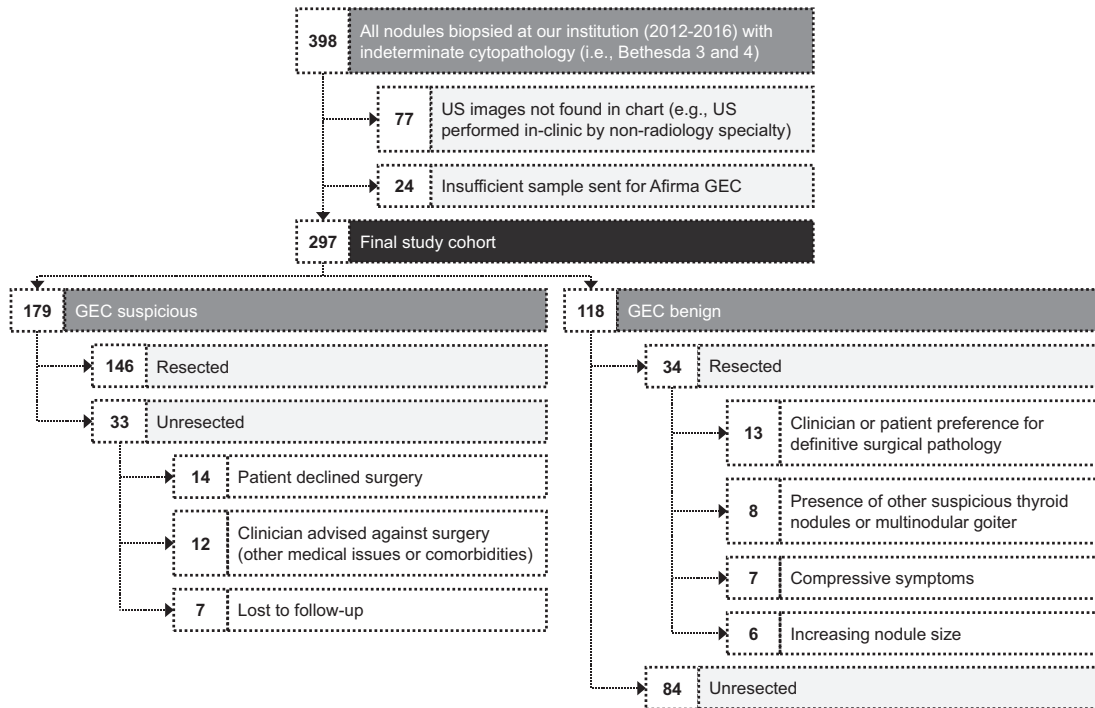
398 All nodules biopsied at our institution (2012-2016) with indeterminate cytopathology (i.e., Bethesda 3 and 4)

77 US images not found in chart (e.g., US performed in-clinic by non-radiology specialty)

24 Insufficient sample sent for Afirma GEC

297 Final study cohort

179 GEC suspicious

146 Resected

33 Unresected

14 Patient declined surgery

12 Clinician advised against surgery (other medical issues or comorbidities)

7 Lost to follow-up

118 GEC benign

34 Resected

13 Clinician or patient preference for definitive surgical pathology

8 Presence of other suspicious thyroid nodules or multinodular goiter

7 Compressive symptoms

6 Increasing nodule size

84 Unresected